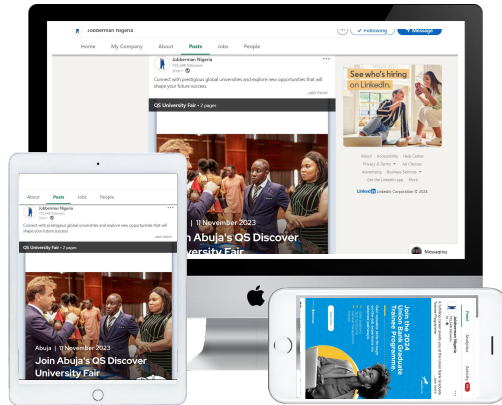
Jobberman Nigeria

Following

Message

Home

My Company

About

Posts

Jobs

People

Jobberman Nigeria

Connect with prestigious global universities and explore new opportunities that will shape your future success.

...see more

QS University Fair • 2 pages

11 November 2023

Join Abuja's QS Discover University Fair

See who's hiring on LinkedIn.

About

Accessibility

Help Center

Privacy & Terms

Ad Choices

Advertising

Business Services

Get the LinkedIn app

More

LinkedIn Corporation © 2024

Messaging

About

Posts

Jobs

People

Jobberman Nigeria

Connect with prestigious global universities and explore new opportunities that will shape your future success.

...see more

QS University Fair • 2 pages

Abuja | 11 November 2023

Join Abuja's QS Discover University Fair

Join the 2024 Union Bank Graduate Trainee Programme.

Feed

Analytics

Activity